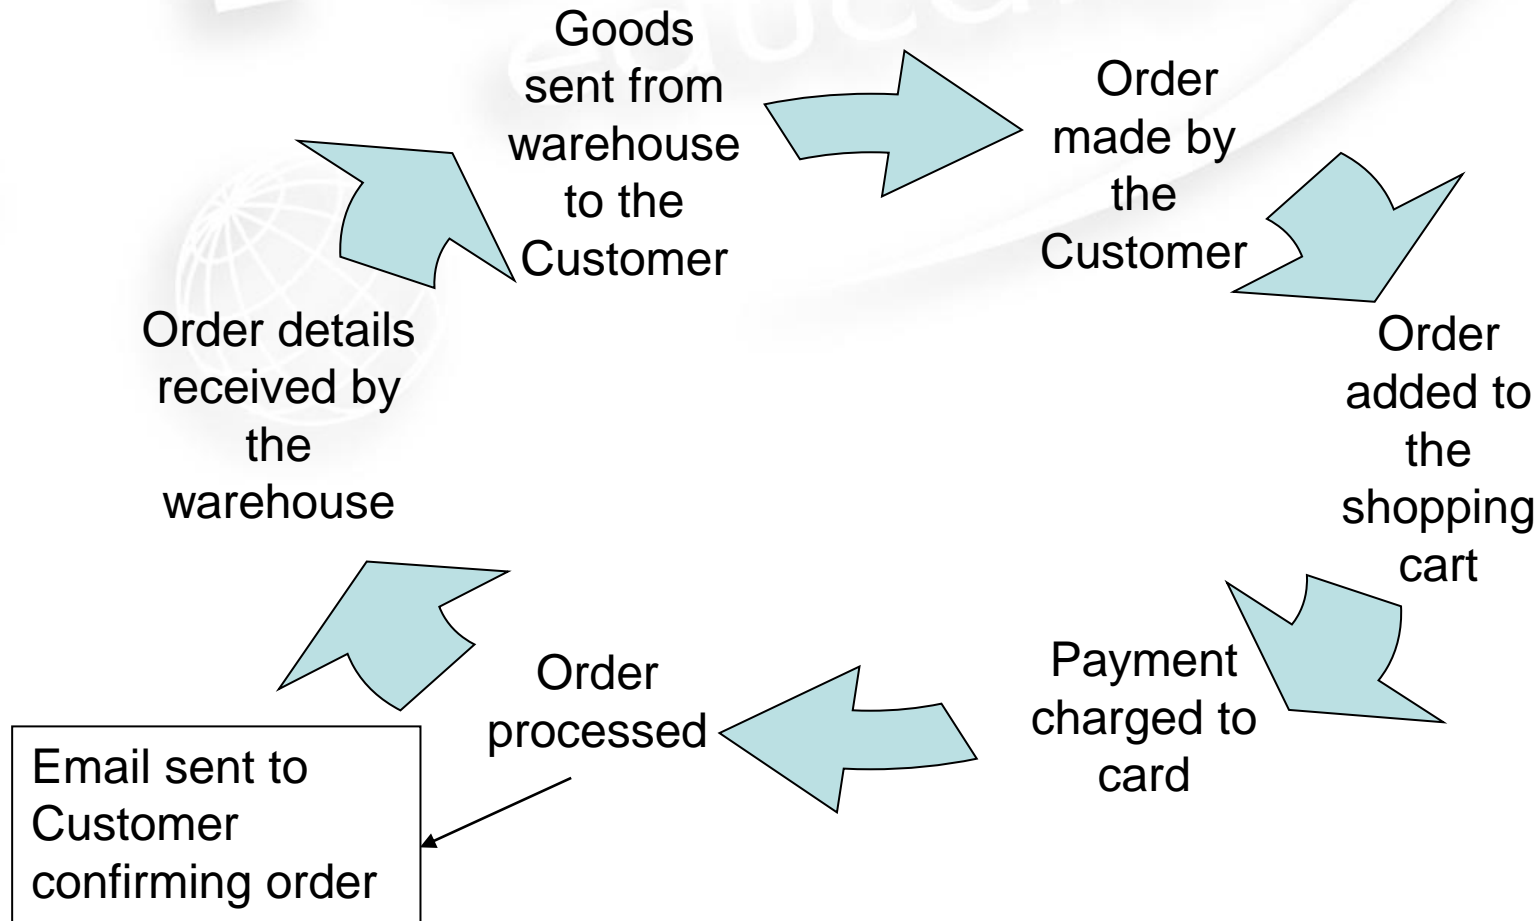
Order made by the Customer

Order added to the shopping cart

Payment charged to card

Order processed

Email sent to Customer confirming order

Order details received by the warehouse

Goods sent from warehouse to the Customer